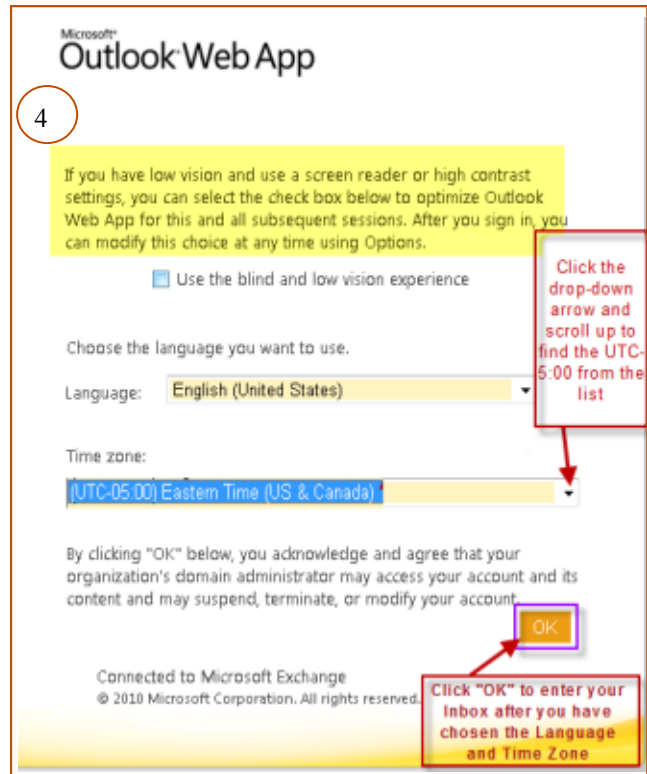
Microsoft
Outlook Web App

4

If you have low vision and use a screen reader or high contrast settings, you can select the check box below to optimize Outlook Web App for this and all subsequent sessions. After you sign in, you can modify this choice at any time using Options.

Use the blind and low vision experience

Click the drop-down arrow and scroll up to find the UTC-5:00 from the list

Choose the language you want to use.

Language: English (United States)

Time zone:

(UTC-05:00) Eastern Time (US & Canada)

By clicking "OK" below, you acknowledge and agree that your organization's domain administrator may access your account and its content and may suspend, terminate, or modify your account.

OK

Connected to Microsoft Exchange
© 2010 Microsoft Corporation. All rights reserved.

Click "OK" to enter your Inbox after you have chosen the Language and Time Zone